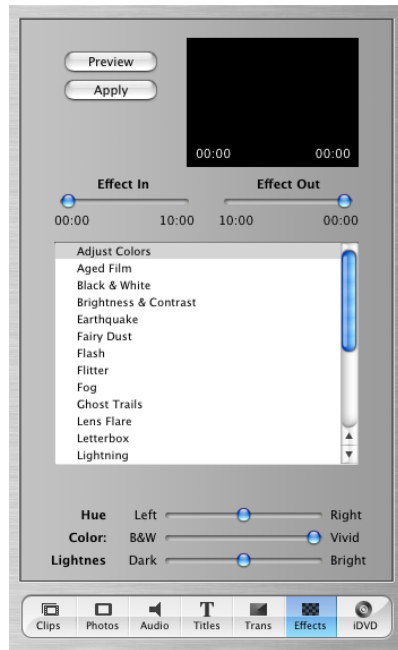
Preview
Apply

00:00 00:00

Effect In
00:00 10:00

Effect Out
10:00 00:00

Adjust Colors
Aged Film
Black & White
Brightness & Contrast
Earthquake
Fairy Dust
Flash
Flitter
Fog
Ghost Trails
Lens Flare
Letterbox
Lightning

Hue Left Right
Color: B&W Vivid
Lightnes Dark Bright

Clips Photos Audio Titles Trans Effects iDVD